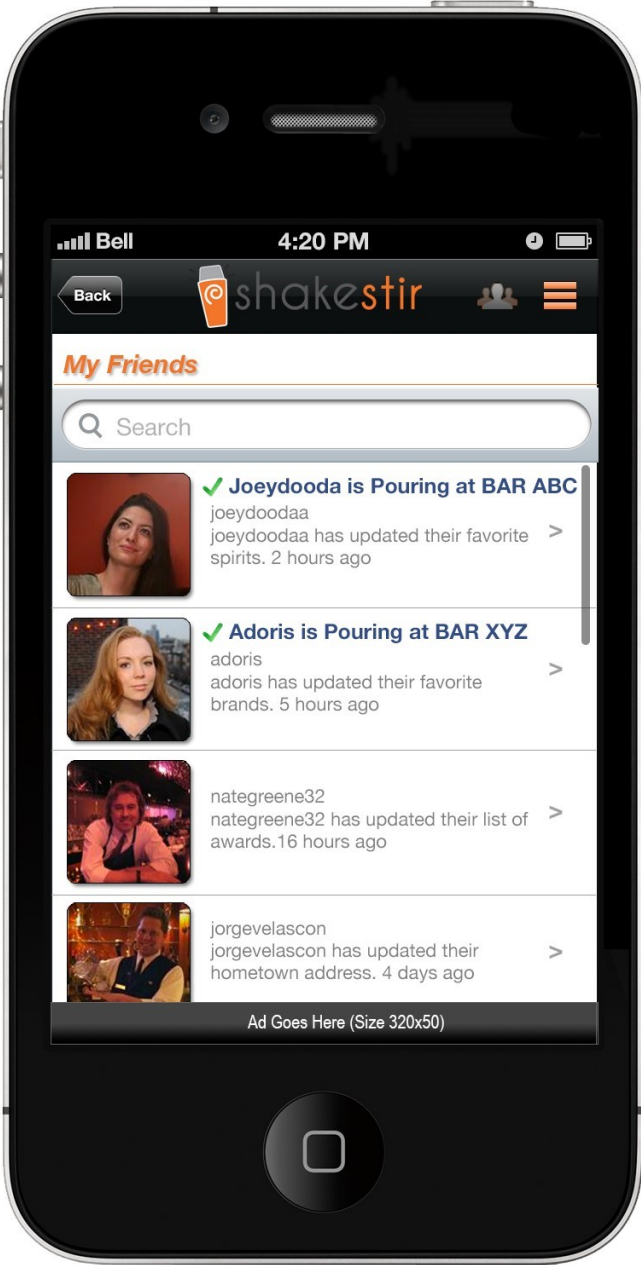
Bell 4:20 PM

Back shakestir

My Friends

Search

✓ Joeydooda is Pouring at BAR ABC
joeydoodaa
joeydoodaa has updated their favorite spirits. 2 hours ago >

✓ Adoris is Pouring at BAR XYZ
adoris
adoris has updated their favorite brands. 5 hours ago >

nategreene32
nategreene32 has updated their list of awards.16 hours ago >

jorgevelascon
jorgevelascon has updated their hometown address. 4 days ago >

Ad Goes Here (Size 320x50)